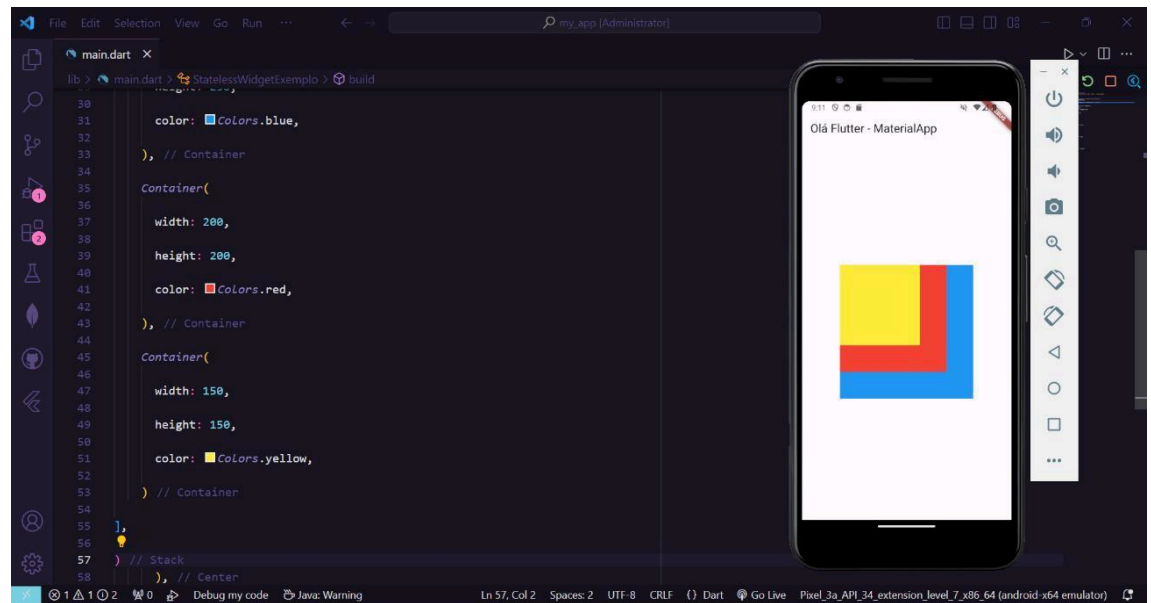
File Edit Selection View Go Run ···

my_app (Administrator)

main.dart ×

lib > main.dart > StatelessWidgetExemplo > build

30
31 color: Colors.blue,
32
33 ), // Container
34
35 Container(
36
37 width: 200,
38
39 height: 200,
40
41 color: Colors.red,
42
43 ), // Container
44
45 Container(
46
47 width: 150,
48
49 height: 150,
50
51 color: Colors.yellow,
52
53 ) // Container
54
55 ],
56
57 ) // Stack
58 ), // Center

9:11

Olá Flutter - MaterialApp

⊗ 1 ⚠ 1 ⓘ 2 ⑂ 0 Debug my code Java: Warning Ln 57, Col 2 Spaces: 2 UTF-8 CRLF {} Dart Go Live Pixel_3a_API_34_extension_level_7_x86_64 (android-x64 emulator)